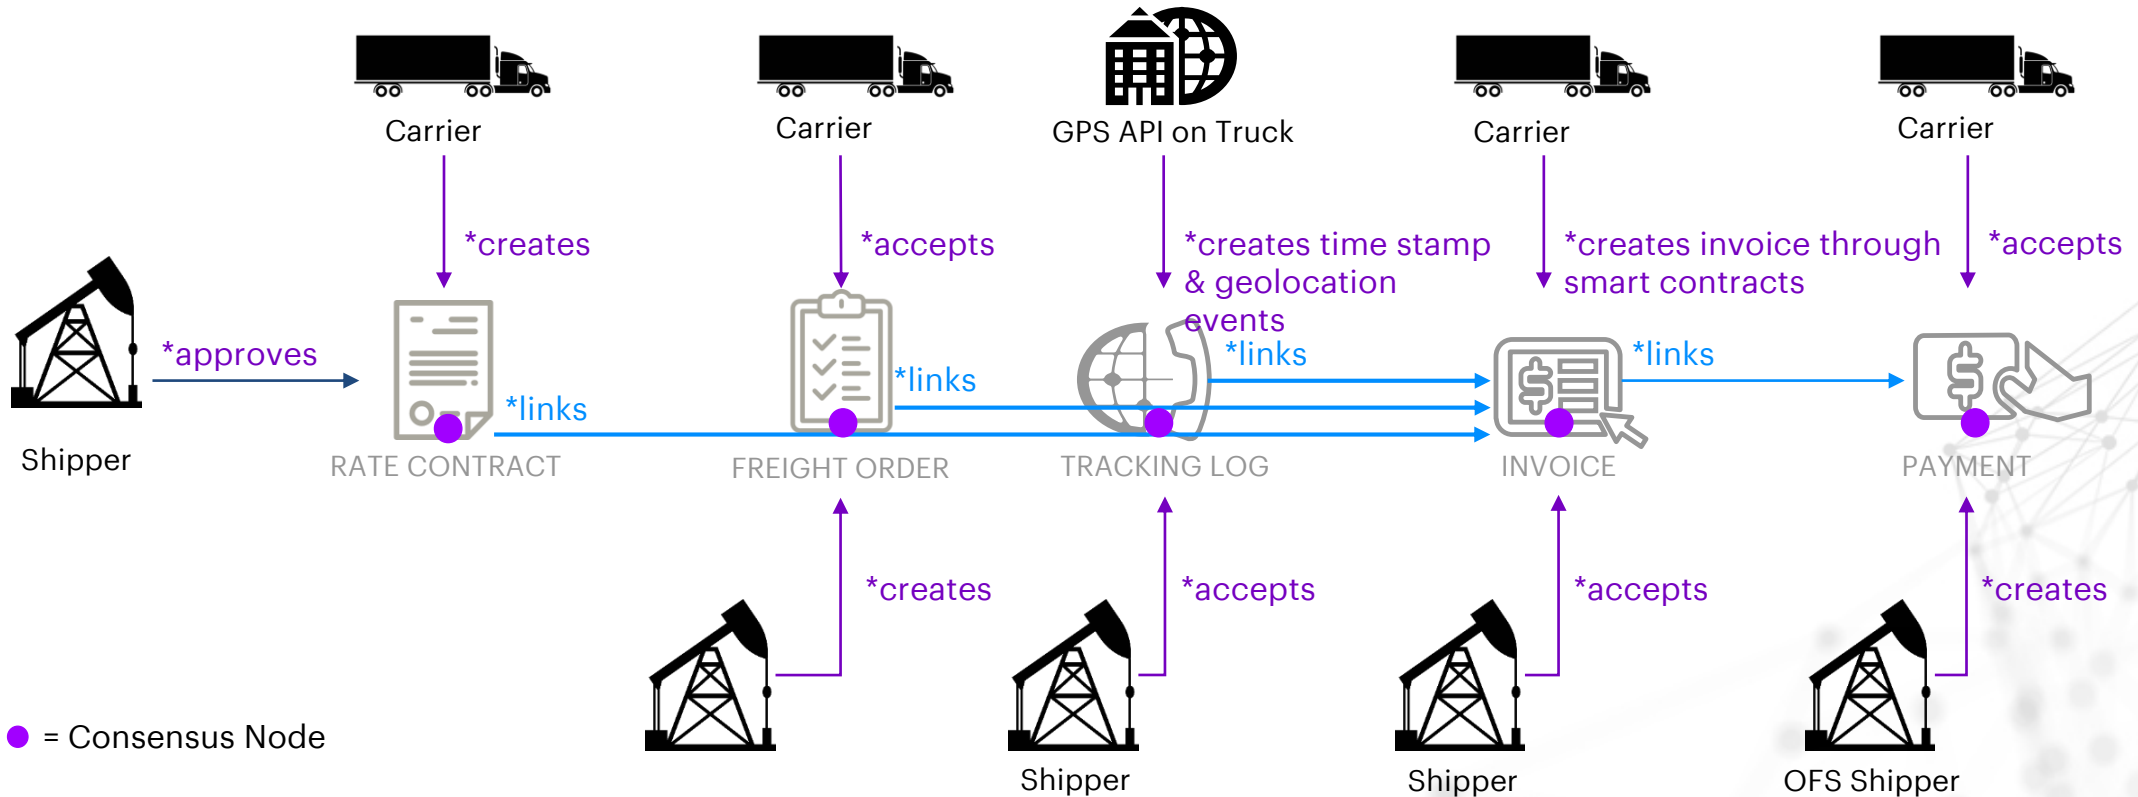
Carrier

Carrier

GPS API on Truck

Carrier

Carrier

*creates

*accepts

*creates time stamp & geolocation events

*creates invoice through smart contracts

*accepts

*approves

*links

*links

*links

*links

Shipper

RATE CONTRACT

FREIGHT ORDER

TRACKING LOG

INVOICE

PAYMENT

*creates

*accepts

*accepts

*creates

= Consensus Node

Shipper

Shipper

OFS Shipper